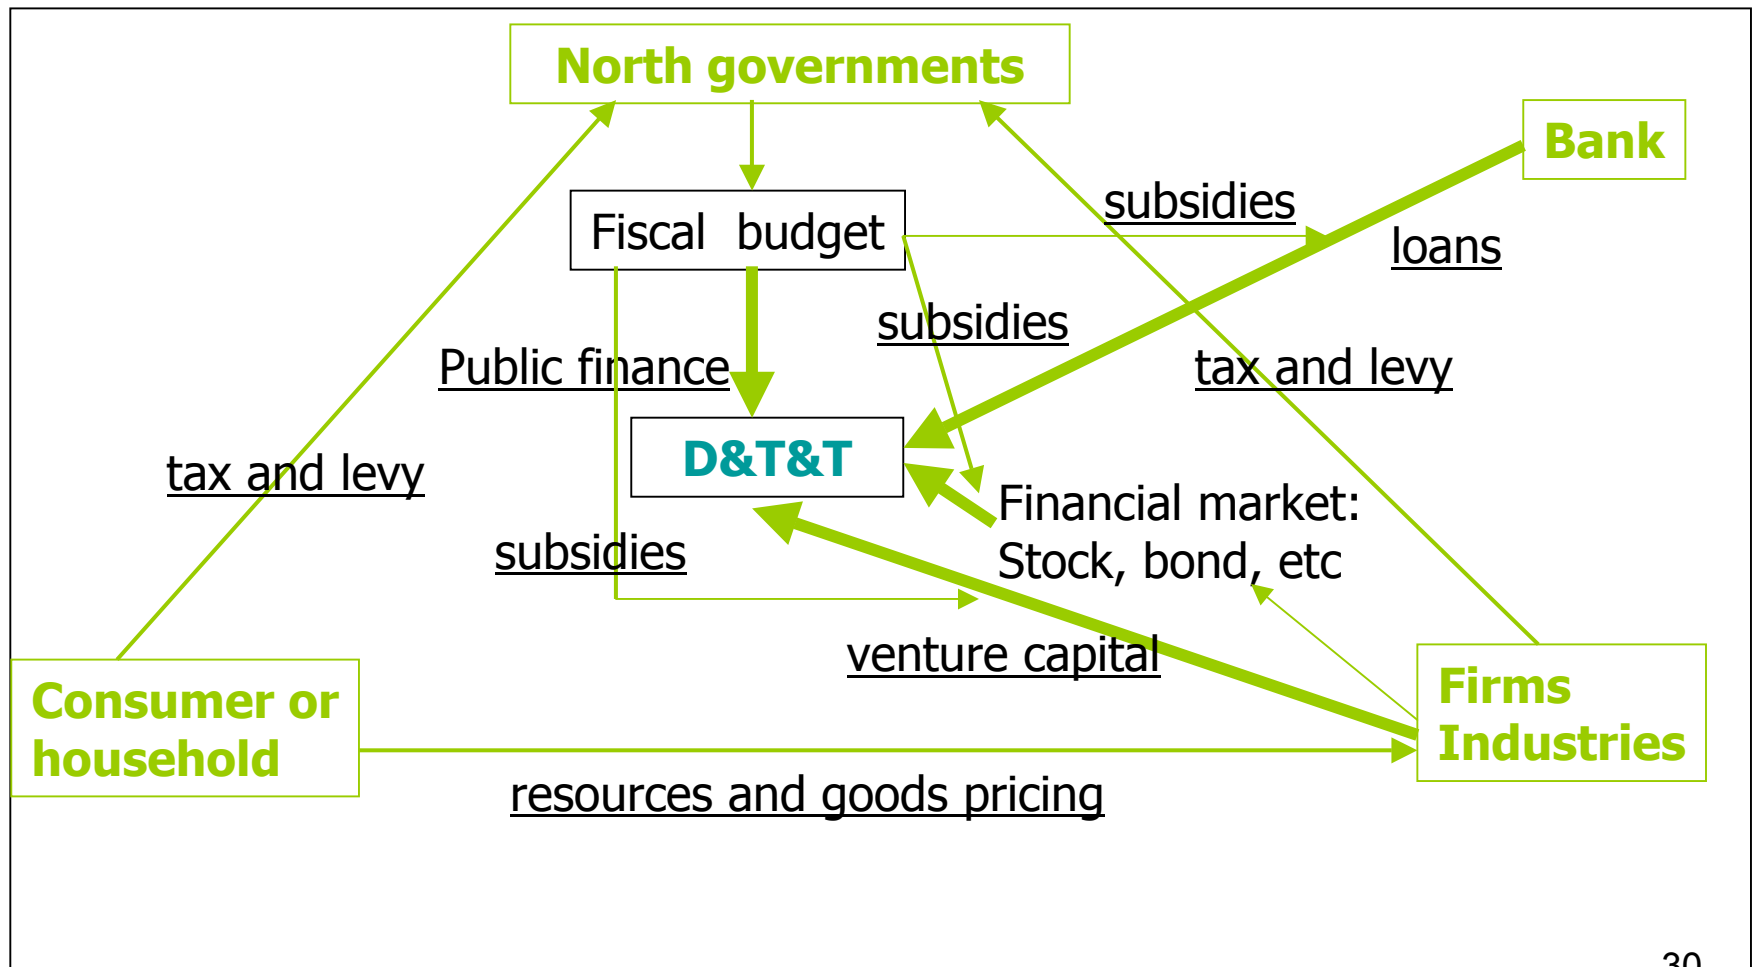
North governments

Bank

Fiscal budget

subsidies

loans

subsidies

Public finance

tax and levy

D&T&T

tax and levy

Financial market: Stock, bond, etc

subsidies

venture capital

Consumer or household

Firms Industries

resources and goods pricing

30